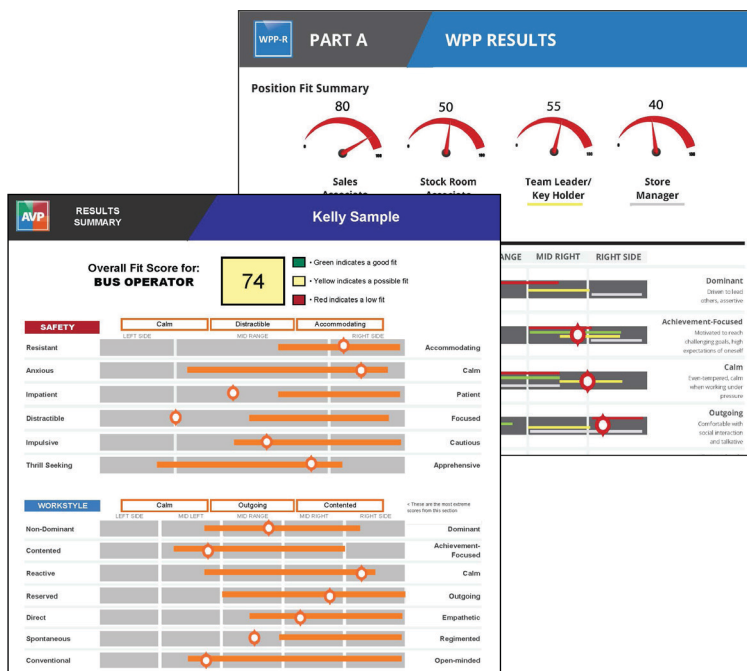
WPP-R PART A WPP RESULTS

Position Fit Summary

80
Sales Associate

50
Stock Room Associate

55
Team Leader/ Key Holder

40
Store Manager

ANGE MID RIGHT RIGHT SIDE

Dominant
Driven to lead others, assertive

Achievement-Focused
Motivated to reach challenging goals, high expectations of oneself

Calm
Even-tempered, calm when working under pressure

Outgoing
Comfortable with social interaction and talkative

AVP RESULTS SUMMARY

Kelly Sample

Overall Fit Score for:
BUS OPERATOR

74

• Green indicates a good fit
• Yellow indicates a possible fit
• Red indicates a low fit

SAFETY

Calm | Distractible | Accommodating

LEFT SIDE MID RANGE RIGHT SIDE

| | |
|---|---|
| Resistant | Accommodating |
| Anxious | Calm |
| Impatient | Patient |
| Distractible | Focused |
| Impulsive | Cautious |
| Thrill Seeking | Apprehensive |

WORKSTYLE

Calm | Outgoing | Contented

* These are the most extreme scores from this section

LEFT SIDE MID LEFT MID RANGE MID RIGHT RIGHT SIDE

| | |
|---|---|
| Non-Dominant | Dominant |
| Contented | Achievement-Focused |
| Reactive | Calm |
| Reserved | Outgoing |
| Direct | Empathetic |
| Spontaneous | Regimented |
| Conventional | Open-minded |